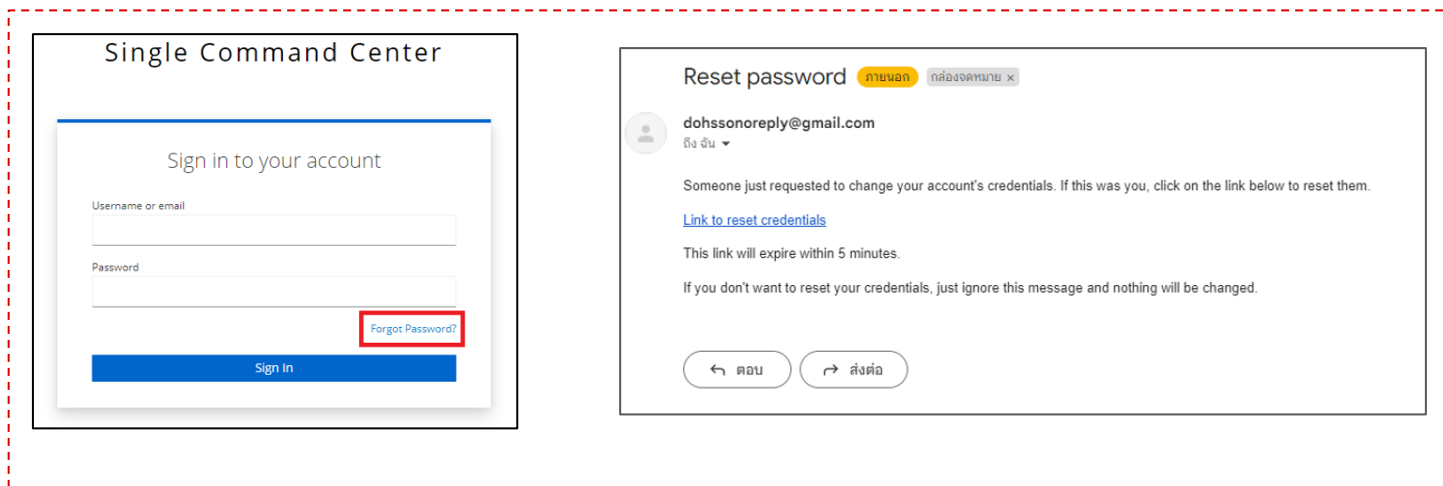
Single Command Center

Sign in to your account

Username or email

Password

Forgot Password?

Sign In

Reset password ภายนอก กล่องจดหมาย ×

dohssonoreply@gmail.com
ถึง ฉัน

Someone just requested to change your account's credentials. If this was you, click on the link below to reset them.

Link to reset credentials

This link will expire within 5 minutes.

If you don't want to reset your credentials, just ignore this message and nothing will be changed.

ตอบ ส่งต่อ